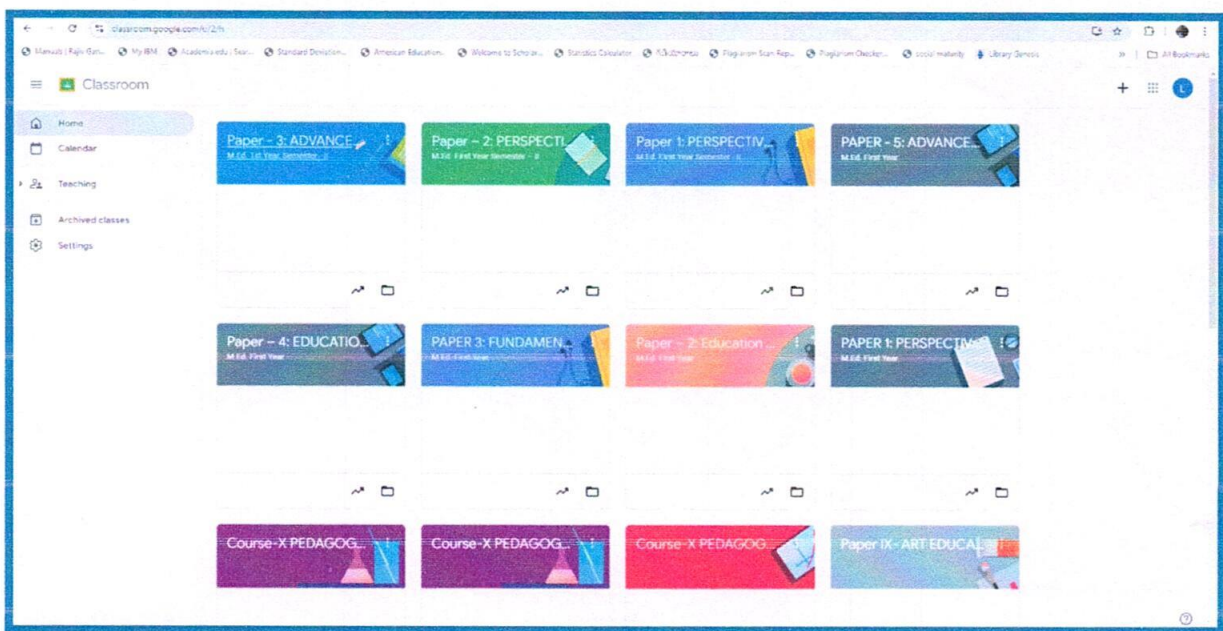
classroom.google.com/h

Manuals | Rajiv Gan... My IBM Academia.edu | Sear... Standard Deviation... American Education... Welcome to Scholar... Statistics Calculator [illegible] Plagiarism Scan Repo... Plagiarism Checker... social maturity Library Genesis » All Bookmarks

Classroom

Home
Calendar
Teaching
Archived classes
Settings

Paper - 3: ADVANCE...
M.Ed. 1st Year Semester - II

Paper - 2: PERSPECTI...
M.Ed. First Year Semester - II

Paper 1: PERSPECTIV...
M.Ed. First Year Semester - II

PAPER - 5: ADVANCE...
M.Ed. First Year

Paper - 4: EDUCATIO...
M.Ed. First Year

PAPER 3: FUNDAMEN...
M.Ed. First Year

Paper - 2: Education ...
M.Ed. First Year

PAPER 1: PERSPECTIV...
M.Ed. First Year

Course-X PEDAGOG...

Course-X PEDAGOG...

Course-X PEDAGOG...

Paper IX - ART EDUCA...